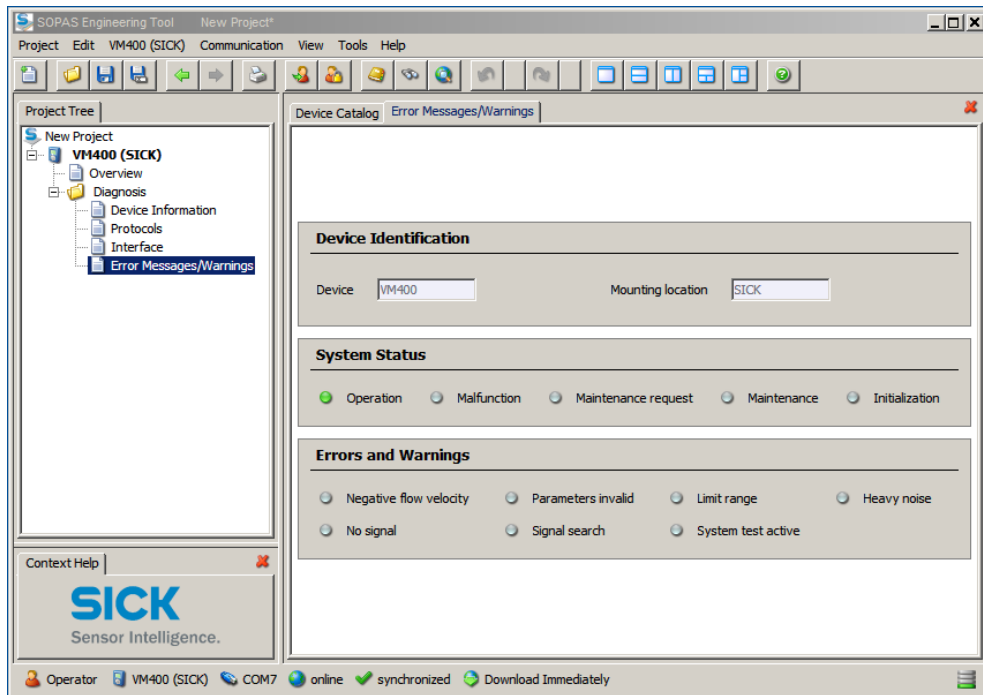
SOPAS Engineering Tool New Project*

Project Edit VM400 (SICK) Communication View Tools Help

Project Tree

New Project
VM400 (SICK)
Overview
Diagnosis
Device Information
Protocols
Interface
Error Messages/Warnings

Context Help

SICK
Sensor Intelligence.

Device Catalog Error Messages/Warnings

Device Identification

Device VM400 Mounting location SICK

System Status

Operation Malfunction Maintenance request Maintenance Initialization

Errors and Warnings

Negative flow velocity Parameters invalid Limit range Heavy noise
No signal Signal search System test active

Operator VM400 (SICK) COM7 online synchronized Download Immediately